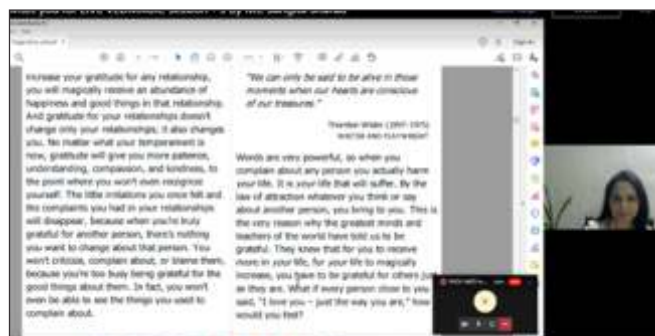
increase your gratitude for any relationship, you will magically receive an abundance of happiness and good things in that relationship. And gratitude for your relationships doesn't change only your relationships; it also changes you. No matter what your temperament is now, gratitude will give you more patience, understanding, compassion, and kindness, to the point where you won't even recognize yourself. The little irritations you once felt and the complaints you had in your relationships will disappear, because when you're truly grateful for another person, there's nothing you want to change about that person. You won't criticize, complain about, or blame them, because you're too busy being grateful for the good things about them. In fact, you won't even be able to see the things you used to complain about.

"We can only be said to be alive in those moments when our hearts are conscious of our treasures."

Thornton Wilder (1897-1975)
WRITER AND PLAYWRIGHT

Words are very powerful, so when you complain about any person you actually harm your life. It is your life that will suffer. By the law of attraction whatever you think or say about another person, you bring to you. This is the very reason why the greatest minds and teachers of the world have told us to be grateful. They knew that for you to receive more in your life, for your life to magically increase, you have to be grateful for others just as they are. What if every person close to you said, "I love you – just the way you are," how would you feel?